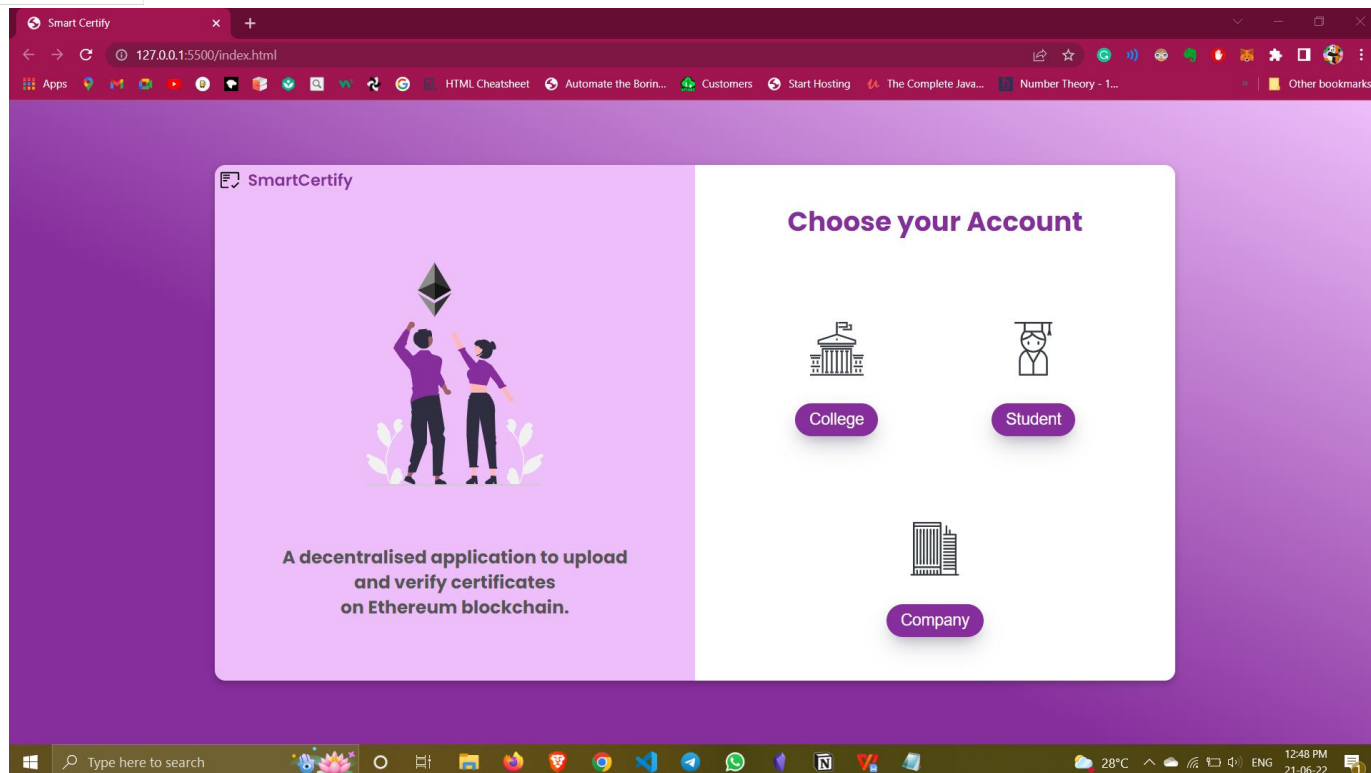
Smart Certify

127.0.0.1:5500/index.html

Apps HTML Cheatsheet Automate the Borin... Customers Start Hosting The Complete Java... Number Theory - 1... Other bookmarks

SmartCertify

A decentralised application to upload and verify certificates on Ethereum blockchain.

Choose your Account

College

Student

Company

Type here to search

28°C ENG 12:48 PM 21-06-22